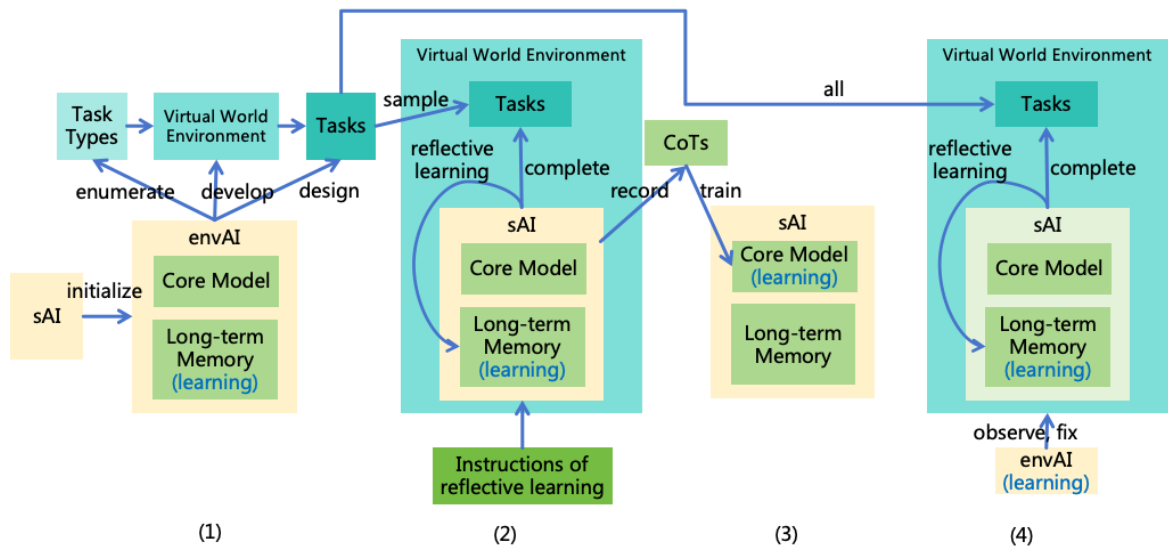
Task Types

Virtual World Environment

Tasks

enumerate

develop

design

envAI

Core Model

Long-term Memory (learning)

sAI

initialize

Virtual World Environment

sample

Tasks

reflective learning

complete

sAI

Core Model

Long-term Memory (learning)

Instructions of reflective learning

CoTs

record

train

sAI

Core Model (learning)

Long-term Memory

all

Virtual World Environment

Tasks

reflective learning

complete

sAI

Core Model

Long-term Memory (learning)

observe, fix

envAI (learning)

(1)

(2)

(3)

(4)